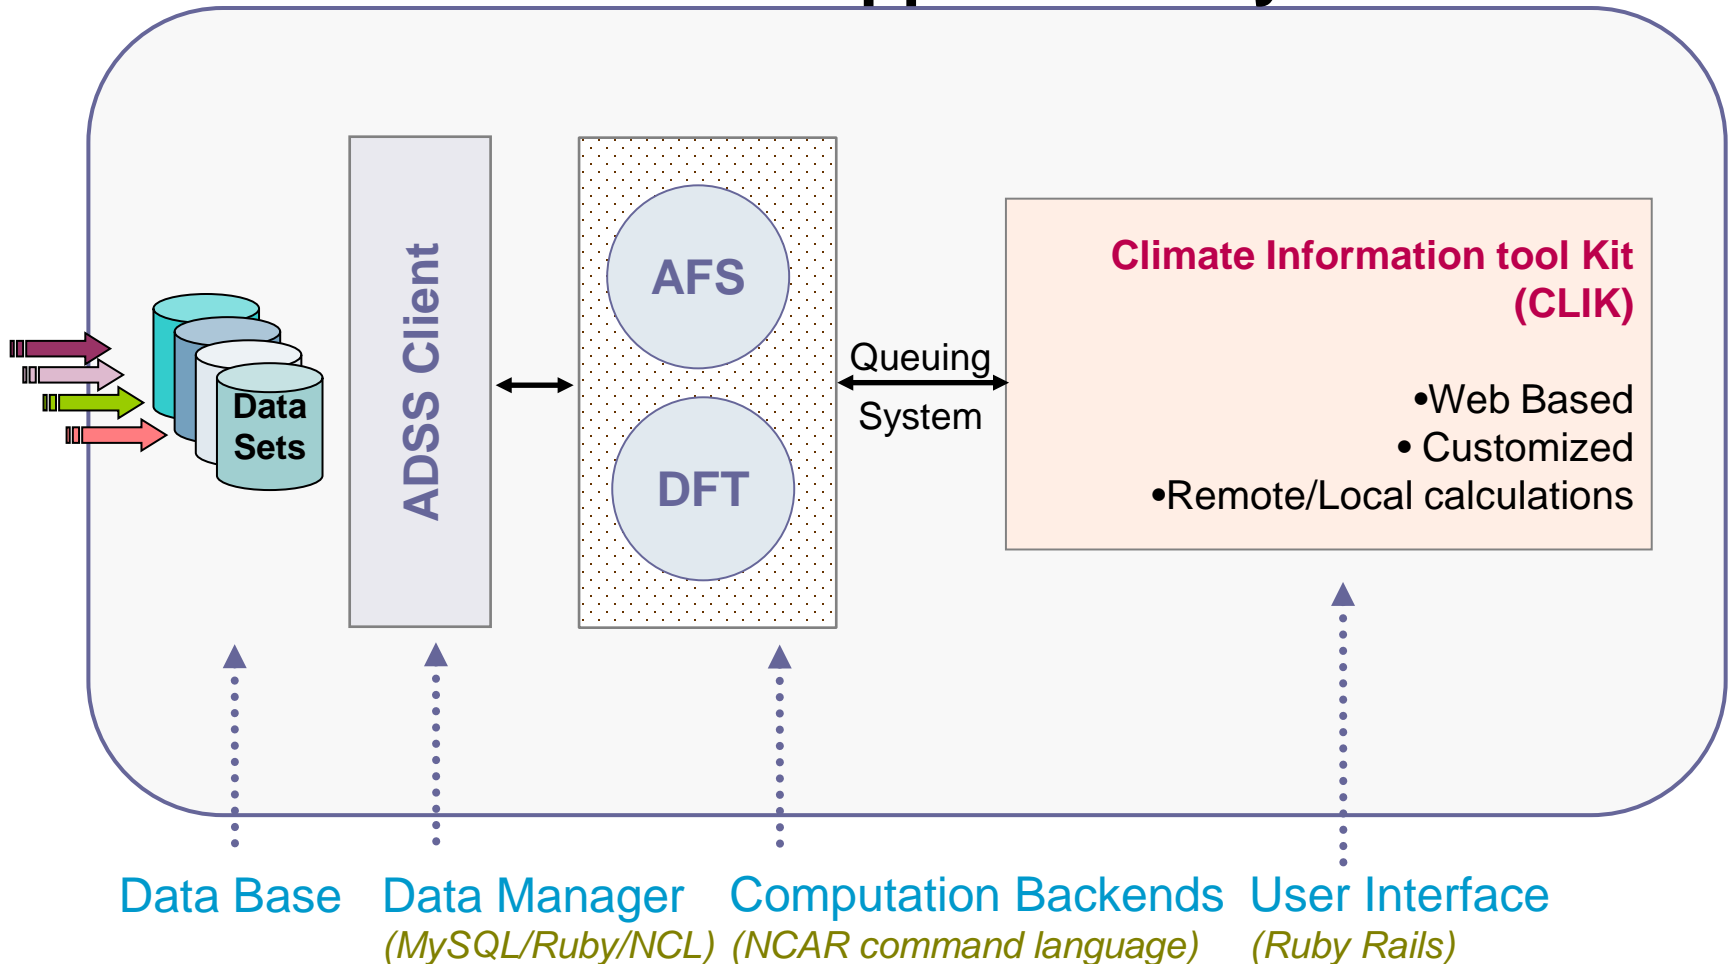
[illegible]

Data Sets

ADSS Client

AFS

DFT

Queuing System

Climate Information tool Kit (CLIK)

•Web Based
• Customized
•Remote/Local calculations

Data Base

Data Manager
(MySQL/Ruby/NCL)

Computation Backends
(NCAR command language)

User Interface
(Ruby Rails)